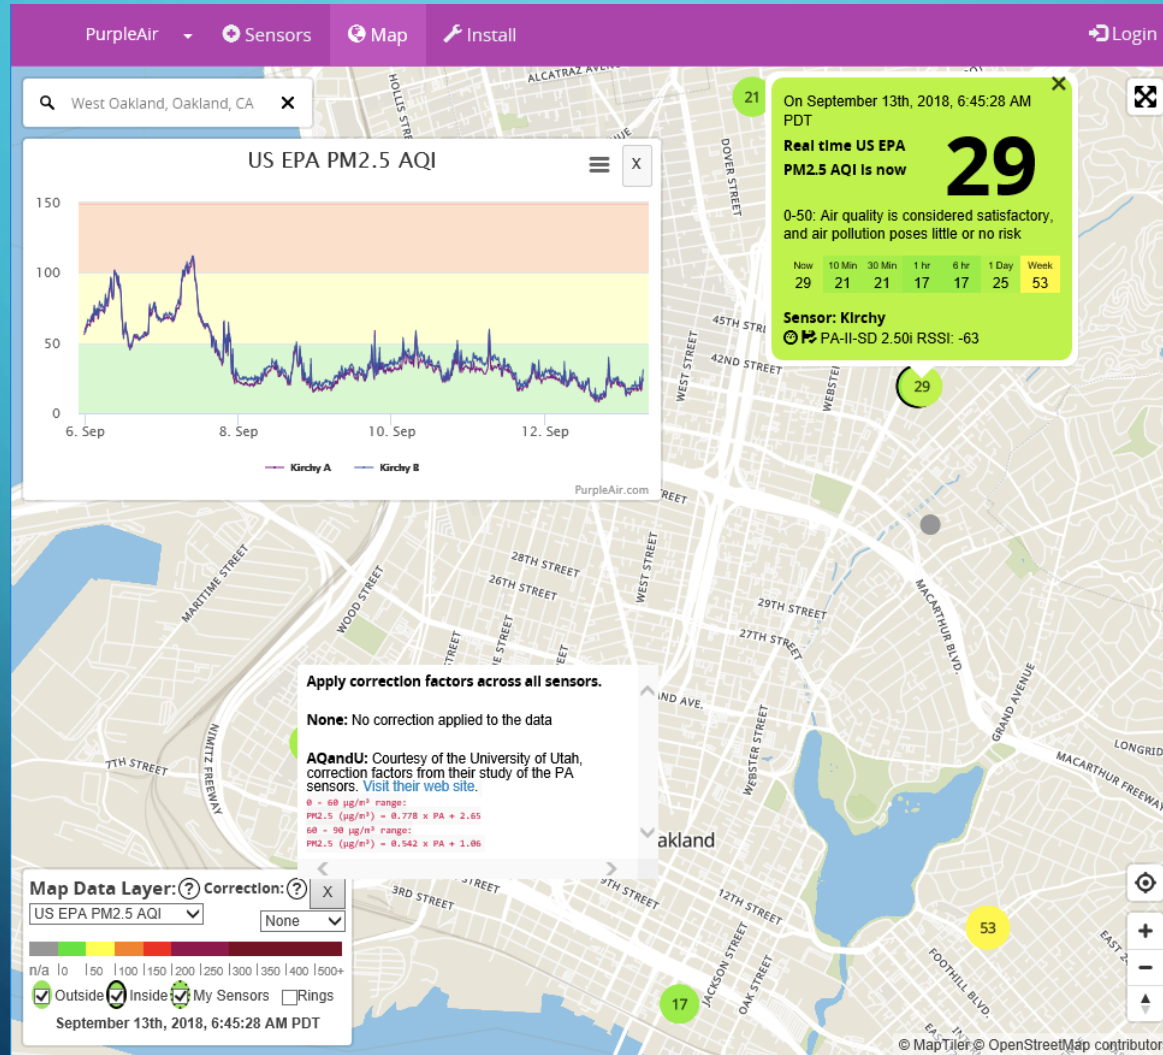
PurpleAir Sensors Map Install Login

West Oakland, Oakland, CA ✕

US EPA PM2.5 AQI

X

150
100
50
0

6. Sep 8. Sep 10. Sep 12. Sep

Kirchy A Kirchy B

PurpleAir.com

21

On September 13th, 2018, 6:45:28 AM PDT

Real time US EPA PM2.5 AQI is now

29

0-50: Air quality is considered satisfactory, and air pollution poses little or no risk

| Now | 10 Min | 30 Min | 1 hr | 6 hr | 1 Day | Week |
|---|---|---|---|---|---|---|
| 29 | 21 | 21 | 17 | 17 | 25 | 53 |

Sensor: Kirchy

PA-II-SD 2.50i RSSI: -63

29

ALCATRAZ AVENUE
HOLLIS STREET
DOVER STREET
45TH STREET
42ND STREET
WEST STREET
WEBSTER STREET
28TH STREET
26TH STREET
MARITIME STREET
WOOD STREET
WEST STREET
29TH STREET
27TH STREET
MACARTHUR BLVD.
GRAND AVENUE
LONGRIDGE
MACARTHUR FREEWAY
7TH STREET
NIMITZ FREEWAY
WEBSTER STREET
AND AVE.
3RD STREET
9TH STREET
12TH STREET
JACKSON STREET
OAK STREET
FOOTHILL BLVD.
EAST 2
Oakland

Apply correction factors across all sensors.

None: No correction applied to the data

AQandU: Courtesy of the University of Utah, correction factors from their study of the PA sensors. Visit their web site.
0 - 60 µg/m³ range:
PM2.5 (µg/m³) = 0.778 x PA + 2.65
60 - 90 µg/m³ range:
PM2.5 (µg/m³) = 0.542 x PA + 1.06

Map Data Layer:? Correction:? X

US EPA PM2.5 AQI

None

n/a 0 50 100 150 200 250 300 350 400 500+

Outside Inside My Sensors Rings

September 13th, 2018, 6:45:28 AM PDT

53

17

© MapTiler © OpenStreetMap contributor